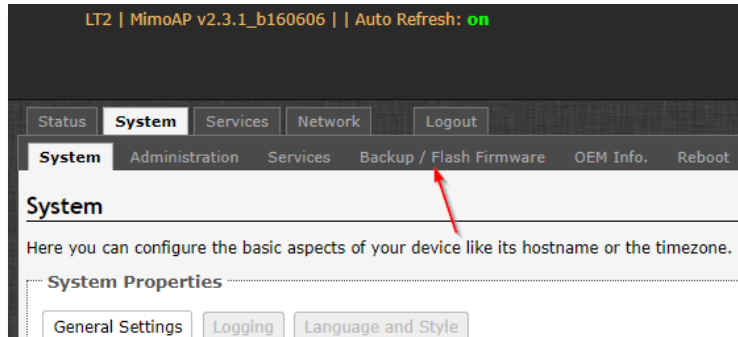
LT2 | MimoAP v2.3.1_b160606 | | Auto Refresh: on

Status System Services Network Logout

System Administration Services Backup / Flash Firmware OEM Info. Reboot

System

Here you can configure the basic aspects of your device like its hostname or the timezone.

System Properties

General Settings Logging Language and Style